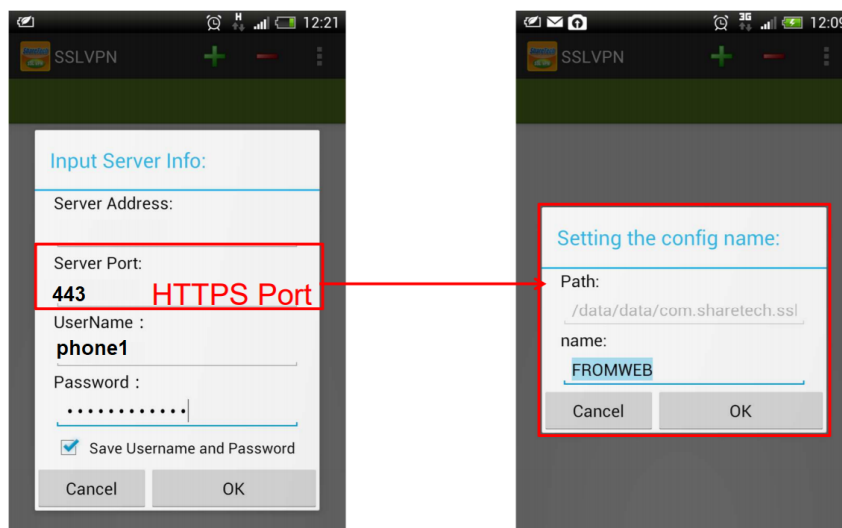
H 12:21

SSLVPN

Input Server Info:

Server Address:

Server Port:

443

HTTPS Port

UserName：

phone1

Password：

•••••••••••••

Save Username and Password

Cancel

OK

3G 12:09

SSLVPN

Setting the config name:

Path:

/data/data/com.sharetech.ssl

name:

FROMWEB

Cancel

OK